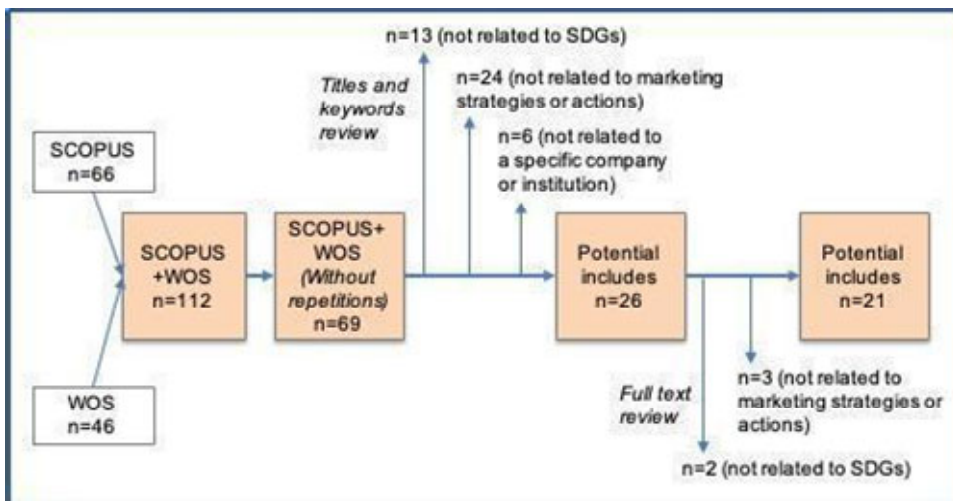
n=13 (not related to SDGs)

Titles and keywords review

n=24 (not related to marketing strategies or actions)

n=6 (not related to a specific company or institution)

SCOPUS
n=66

SCOPUS +WOS
n=112

SCOPUS+ WOS
(Without repetitions)
n=69

Potential includes
n=26

Potential includes
n=21

WOS
n=46

Full text review

n=3 (not related to marketing strategies or actions)

n=2 (not related to SDGs)